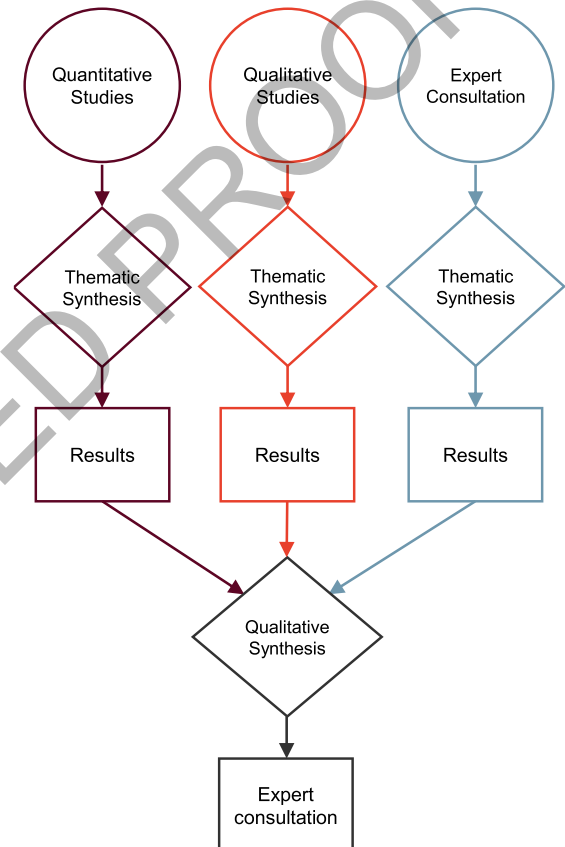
ED PROOF

Quantitative Studies

Qualitative Studies

Expert Consultation

Thematic Synthesis

Thematic Synthesis

Thematic Synthesis

Results

Results

Results

Qualitative Synthesis

Expert consultation